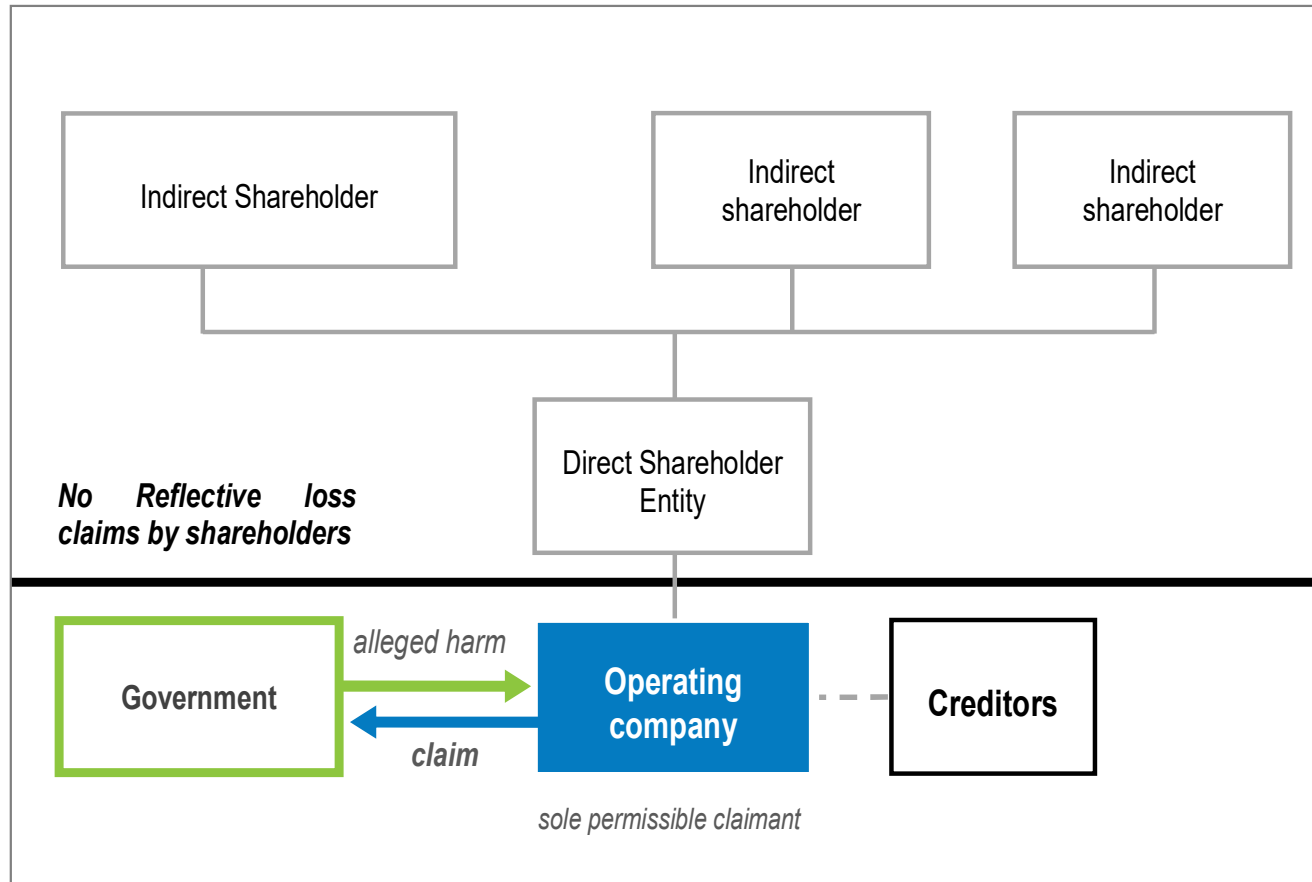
Indirect Shareholder

Indirect shareholder

Indirect shareholder

Direct Shareholder Entity

No Reflective loss claims by shareholders

Government

alleged harm

claim

Operating company

sole permissible claimant

Creditors